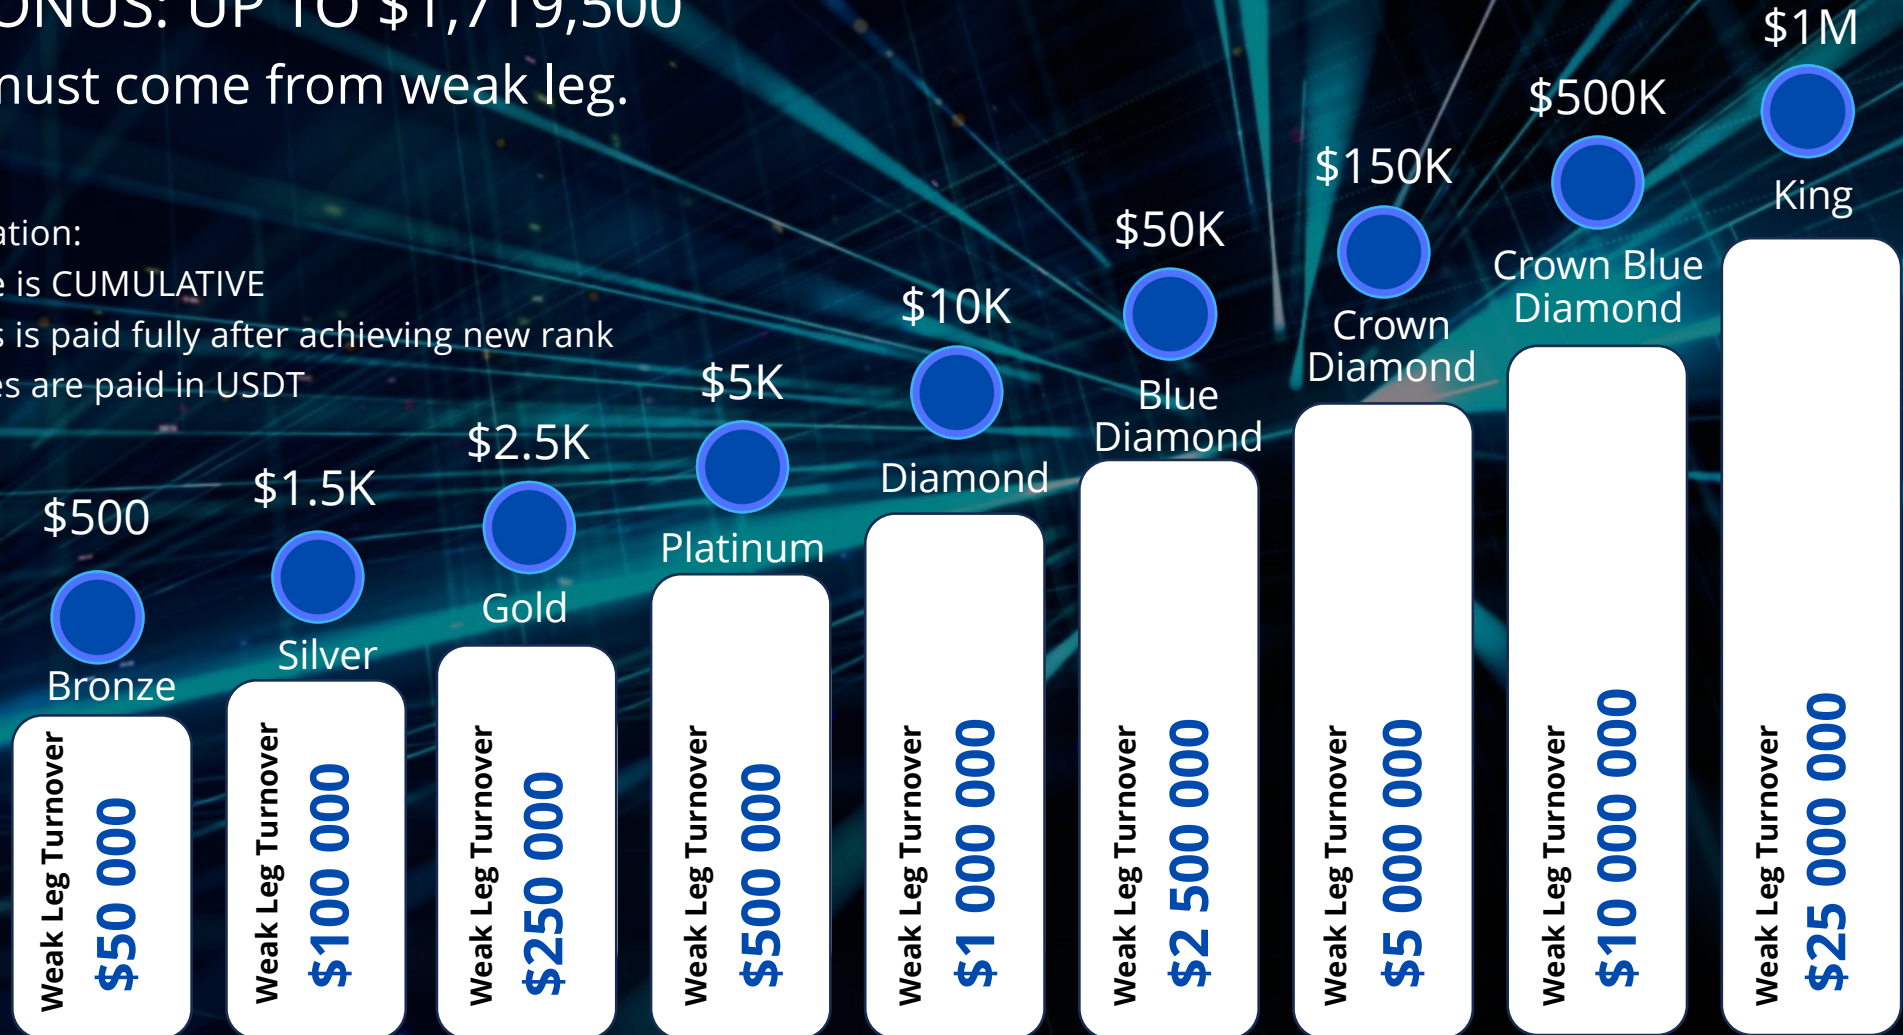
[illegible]ONUS: UP TO $1,719,500
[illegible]nust come from weak leg.

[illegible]ation:
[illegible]e is CUMULATIVE
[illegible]s is paid fully after achieving new rank
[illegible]es are paid in USDT

$500
Bronze
Weak Leg Turnover
$50 000

$1.5K
Silver
Weak Leg Turnover
$100 000

$2.5K
Gold
Weak Leg Turnover
$250 000

$5K
Platinum
Weak Leg Turnover
$500 000

$10K
Diamond
Weak Leg Turnover
$1 000 000

$50K
Blue Diamond
Weak Leg Turnover
$2 500 000

$150K
Crown Diamond
Weak Leg Turnover
$5 000 000

$500K
Crown Blue Diamond
Weak Leg Turnover
$10 000 000

$1M
King
Weak Leg Turnover
$25 000 000